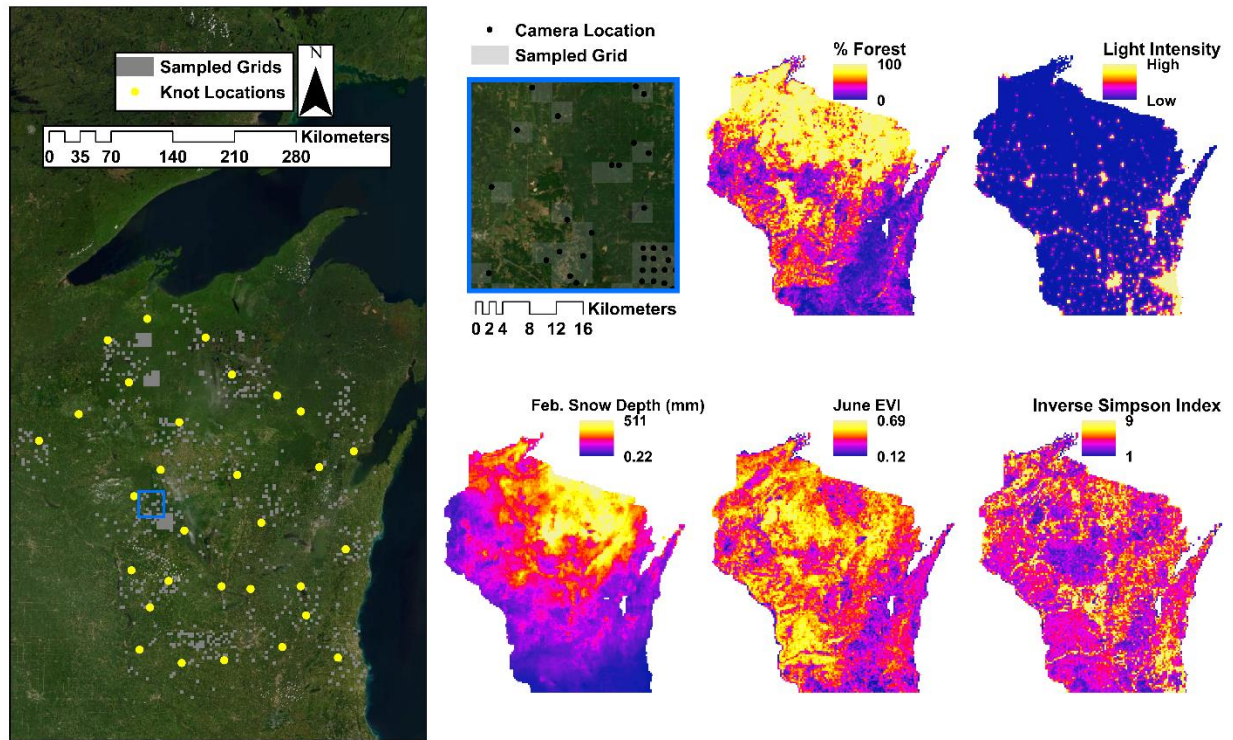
Sampled Grids
Knot Locations
N
0 35 70 140 210 280 Kilometers

Camera Location
Sampled Grid
0 2 4 8 12 16 Kilometers

% Forest
100
0

Light Intensity
High
Low

Feb. Snow Depth (mm)
511
0.22

June EVI
0.69
0.12

Inverse Simpson Index
9
1